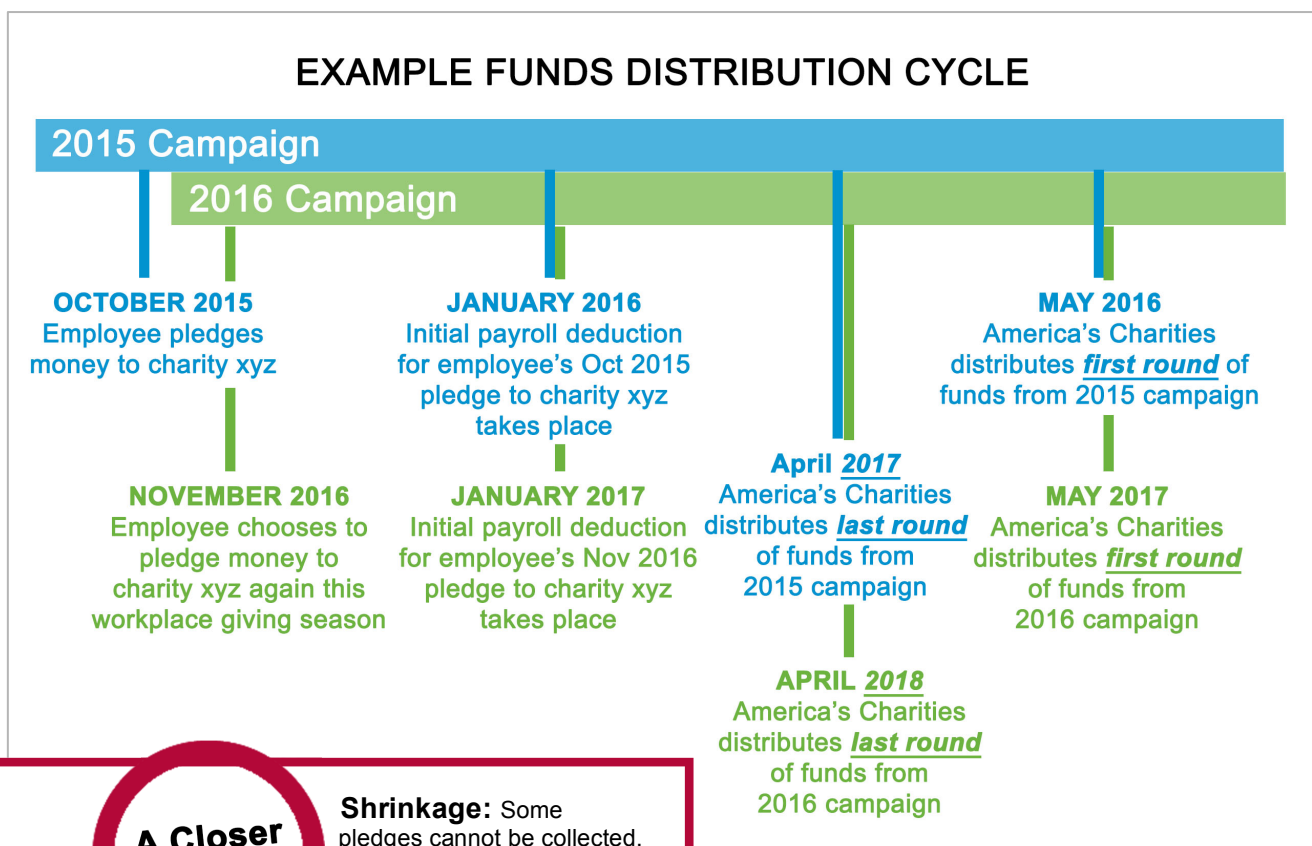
EXAMPLE FUNDS DISTRIBUTION CYCLE

2015 Campaign

2016 Campaign

OCTOBER 2015
Employee pledges money to charity xyz

NOVEMBER 2016
Employee chooses to pledge money to charity xyz again this workplace giving season

JANUARY 2016
Initial payroll deduction for employee's Oct 2015 pledge to charity xyz takes place

JANUARY 2017
Initial payroll deduction for employee's Nov 2016 pledge to charity xyz takes place

April 2017
America's Charities distributes last round of funds from 2015 campaign

APRIL 2018
America's Charities distributes last round of funds from 2016 campaign

MAY 2016
America's Charities distributes first round of funds from 2015 campaign

MAY 2017
America's Charities distributes first round of funds from 2016 campaign

A Closer

Shrinkage: Some pledges cannot be collected.